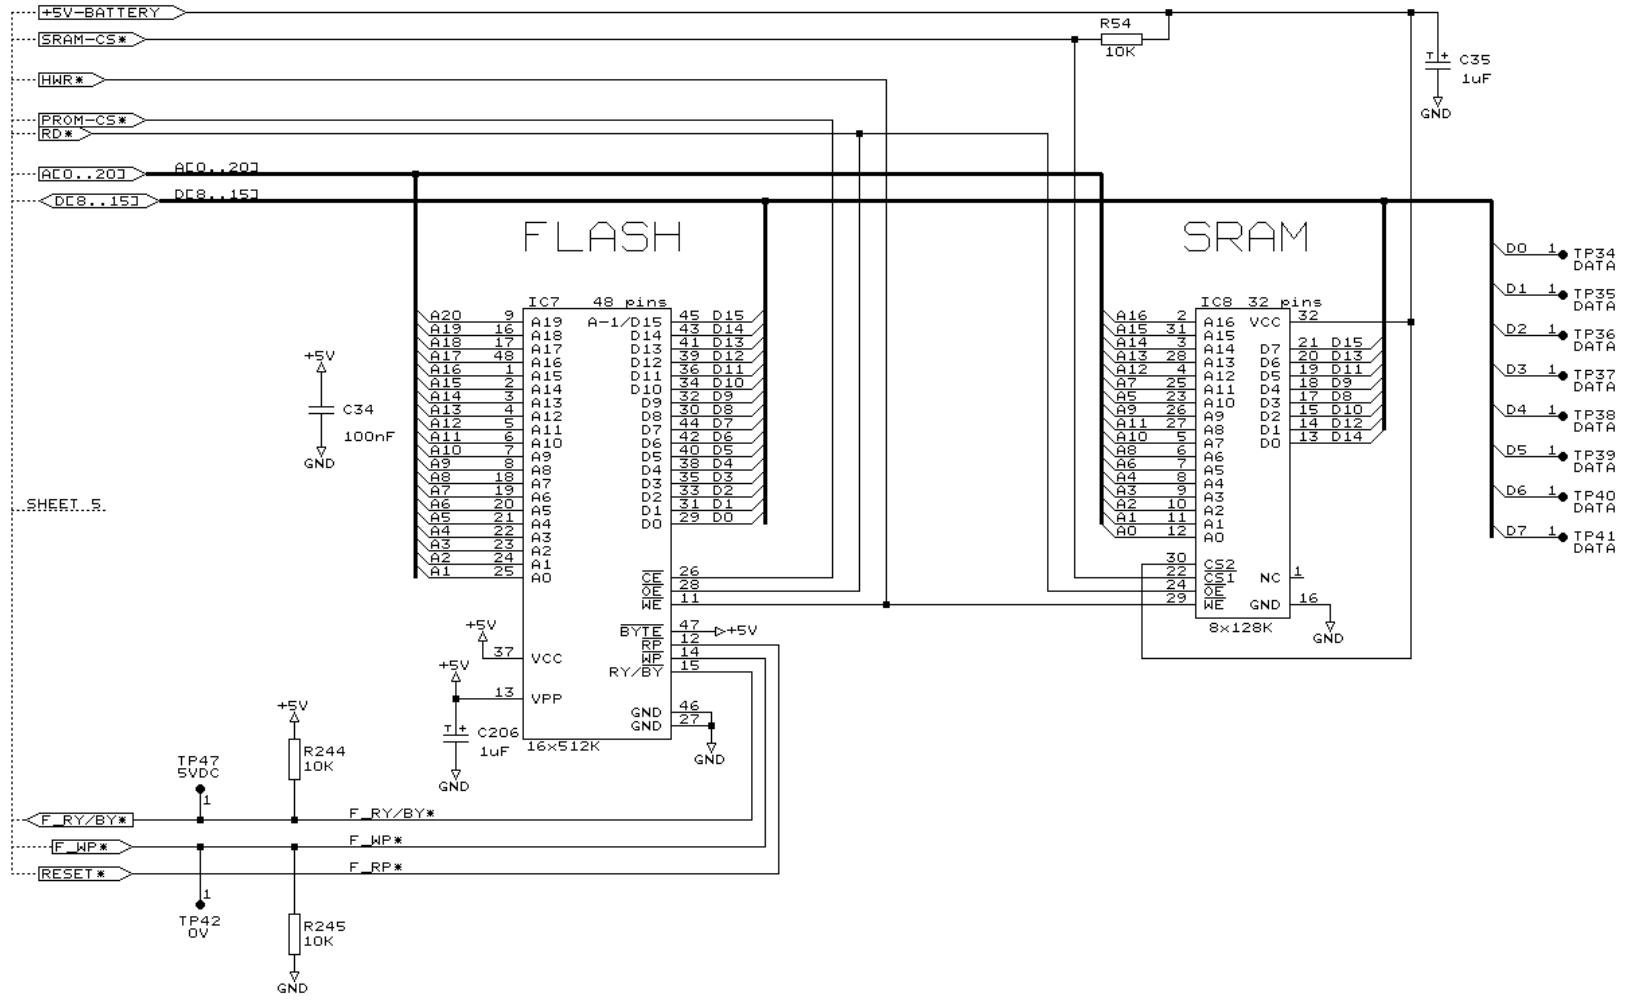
+5V-BATTERY
SRAM-CS*
HWR*
PROM-CS*
RD*
A[0..20]
D[8..15]
A[0..20]
D[8..15]
R54
10K
C35
1uF
GND

FLASH

SRAM

IC7 48 pins

| | | | | | |
|---|---|---|---|---|---|
| A20 | 9 | A19 | A-1/D15 | 45 | D15 |
| A19 | 16 | A18 | D14 | 43 | D14 |
| A18 | 17 | A17 | D13 | 41 | D13 |
| A17 | 48 | A16 | D12 | 39 | D12 |
| A16 | 1 | A15 | D11 | 36 | D11 |
| A15 | 2 | A14 | D10 | 34 | D10 |
| A14 | 3 | A13 | D9 | 32 | D9 |
| A13 | 4 | A12 | D8 | 30 | D8 |
| A12 | 5 | A11 | D7 | 44 | D7 |
| A11 | 6 | A10 | D6 | 42 | D6 |
| A10 | 7 | A9 | D5 | 40 | D5 |
| A9 | 8 | A8 | D4 | 38 | D4 |
| A8 | 18 | A7 | D3 | 35 | D3 |
| A7 | 19 | A6 | D2 | 33 | D2 |
| A6 | 20 | A5 | D1 | 31 | D1 |
| A5 | 21 | A4 | D0 | 29 | D0 |
| A4 | 22 | A3 | | | |
| A3 | 23 | A2 | | | |
| A2 | 24 | A1 | | | |
| A1 | 25 | A0 | | | |

CE 26
OE 28
WE 11
BYTE 47 +5V
RP 12
WP 14
RY/BY 15
37 VCC
13 VPP
GND 46
GND 27
16x512K

IC8 32 pins

| | | | | | |
|---|---|---|---|---|---|
| A16 | 2 | A16 | VCC | 32 | |
| A15 | 31 | A15 | | | |
| A14 | 3 | A14 | D7 | 21 | D15 |
| A13 | 28 | A13 | D6 | 20 | D13 |
| A12 | 4 | A12 | D5 | 19 | D11 |
| A7 | 25 | A11 | D4 | 18 | D9 |
| A5 | 23 | A10 | D3 | 17 | D8 |
| A9 | 26 | A9 | D2 | 15 | D10 |
| A11 | 27 | A8 | D1 | 14 | D12 |
| A10 | 5 | A7 | D0 | 13 | D14 |
| A8 | 6 | A6 | | | |
| A6 | 7 | A5 | | | |
| A4 | 8 | A4 | | | |
| A3 | 9 | A3 | | | |
| A2 | 10 | A2 | | | |
| A1 | 11 | A1 | | | |
| A0 | 12 | A0 | | | |

30 CS2
22 CS1
24 OE
29 WE
NC 1
GND 16
GND
8x128K

D0 1 TP34 DATA
D1 1 TP35 DATA
D2 1 TP36 DATA
D3 1 TP37 DATA
D4 1 TP38 DATA
D5 1 TP39 DATA
D6 1 TP40 DATA
D7 1 TP41 DATA

+5V
C34
100nF
GND
SHEET 5
+5V
+5V
C206
1uF
GND
GND
+5V
R244
10K
TP47
5VDC
1
F_RY/BY*
F_RY/BY*
F_WP*
F_WP*
RESET*
F_RP*
1
TP42
0V
R245
10K
GND